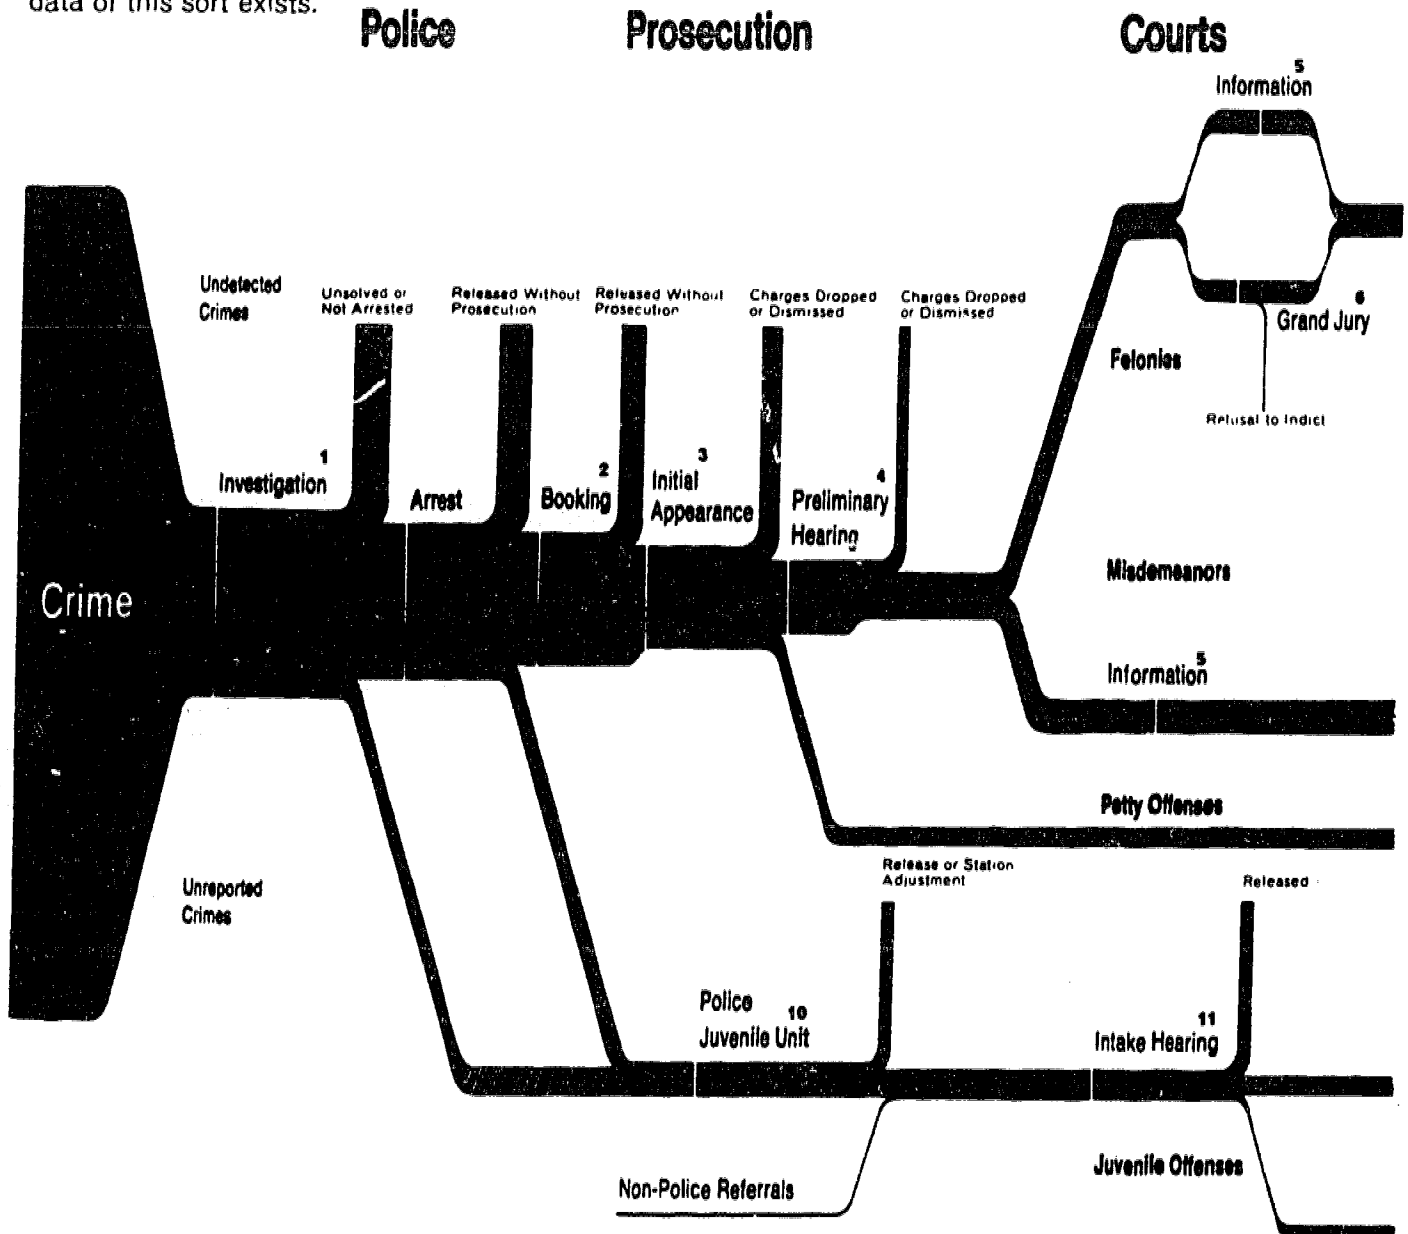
data of this sort exists.

Police

Prosecution

Courts

Information$^5$

Grand Jury$^6$

Refusal to Indict

Felonies

Undetected Crimes

Unsolved or Not Arrested

Released Without Prosecution

Released Without Prosecution

Charges Dropped or Dismissed

Charges Dropped or Dismissed

Investigation$^1$

Arrest

Booking$^2$

Initial Appearance$^3$

Preliminary Hearing$^4$

Crime

Misdemeanors

Information$^5$

Petty Offenses

Unreported Crimes

Release or Station Adjustment

Released

Police Juvenile Unit$^{10}$

Intake Hearing$^{11}$

Non-Police Referrals

Juvenile Offenses